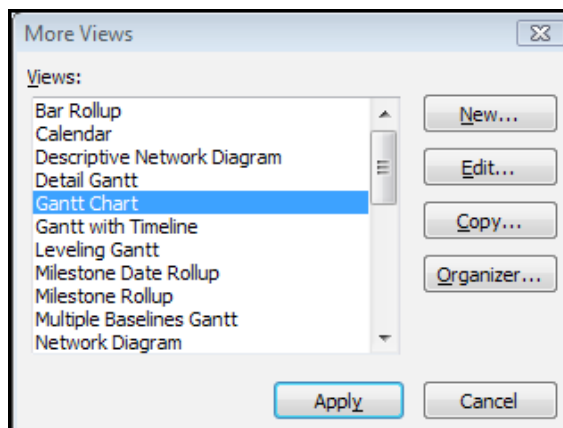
More Views

Views:

Bar Rollup
Calendar
Descriptive Network Diagram
Detail Gantt
Gantt Chart
Gantt with Timeline
Leveling Gantt
Milestone Date Rollup
Milestone Rollup
Multiple Baselines Gantt
Network Diagram

New...

Edit...

Copy...

Organizer...

Apply

Cancel